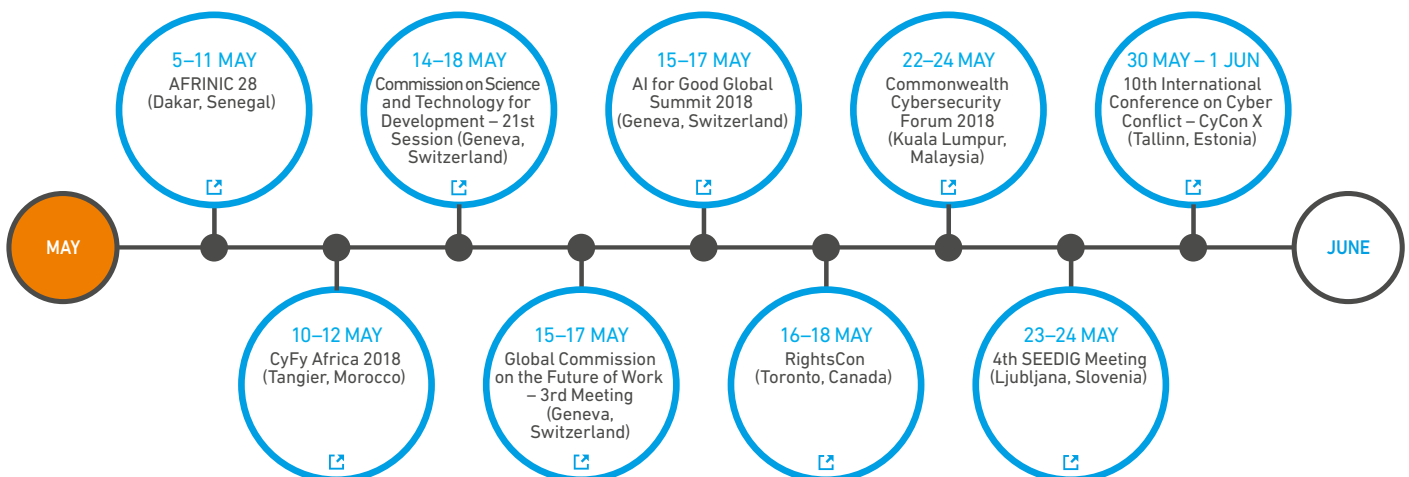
MAY

5–11 MAY
AFRINIC 28
(Dakar, Senegal)

10–12 MAY
CyFy Africa 2018
(Tangier, Morocco)

14–18 MAY
Commission on Science and Technology for Development – 21st Session (Geneva, Switzerland)

15–17 MAY
Global Commission on the Future of Work – 3rd Meeting
(Geneva, Switzerland)

15–17 MAY
AI for Good Global Summit 2018
(Geneva, Switzerland)

16–18 MAY
RightsCon
(Toronto, Canada)

22–24 MAY
Commonwealth Cybersecurity Forum 2018
(Kuala Lumpur, Malaysia)

23–24 MAY
4th SEEDIG Meeting
(Ljubljana, Slovenia)

30 MAY – 1 JUN
10th International Conference on Cyber Conflict – CyCon X
(Tallinn, Estonia)

JUNE